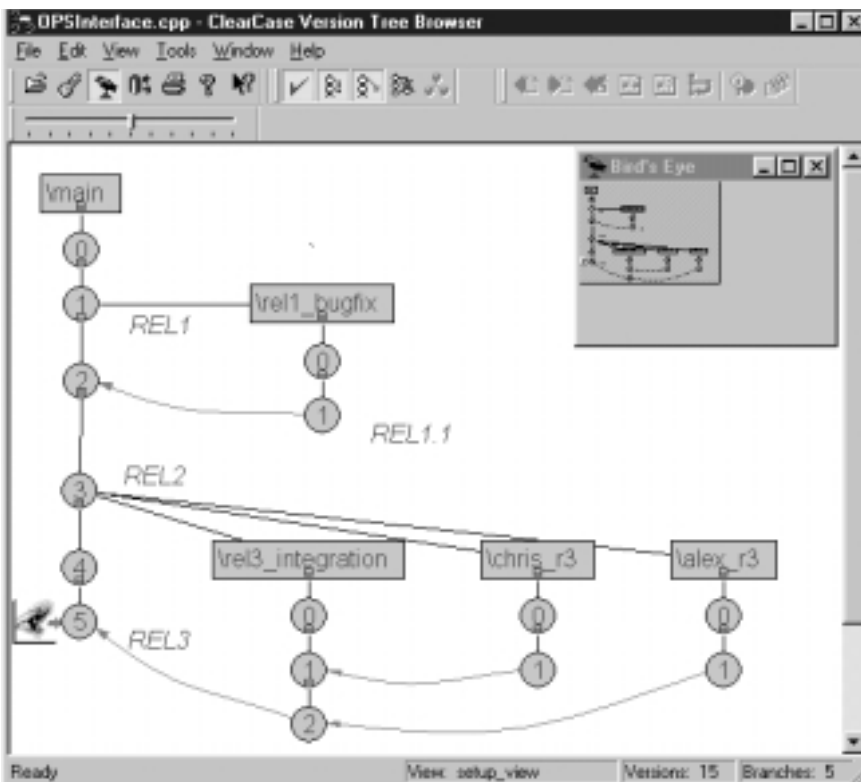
OPSInterface.cpp - ClearCase Version Tree Browser

File Edit View Tools Window Help

Bird's Eye

\main

0

1

\rel1_bugfix

REL1

0

2

1

REL1.1

REL2

3

\rel3_integration

\chris_r3

\alex_r3

4

0

0

0

5

REL3

1

1

1

2

Ready

View: setup_view

Versions: 15

Branches: 5